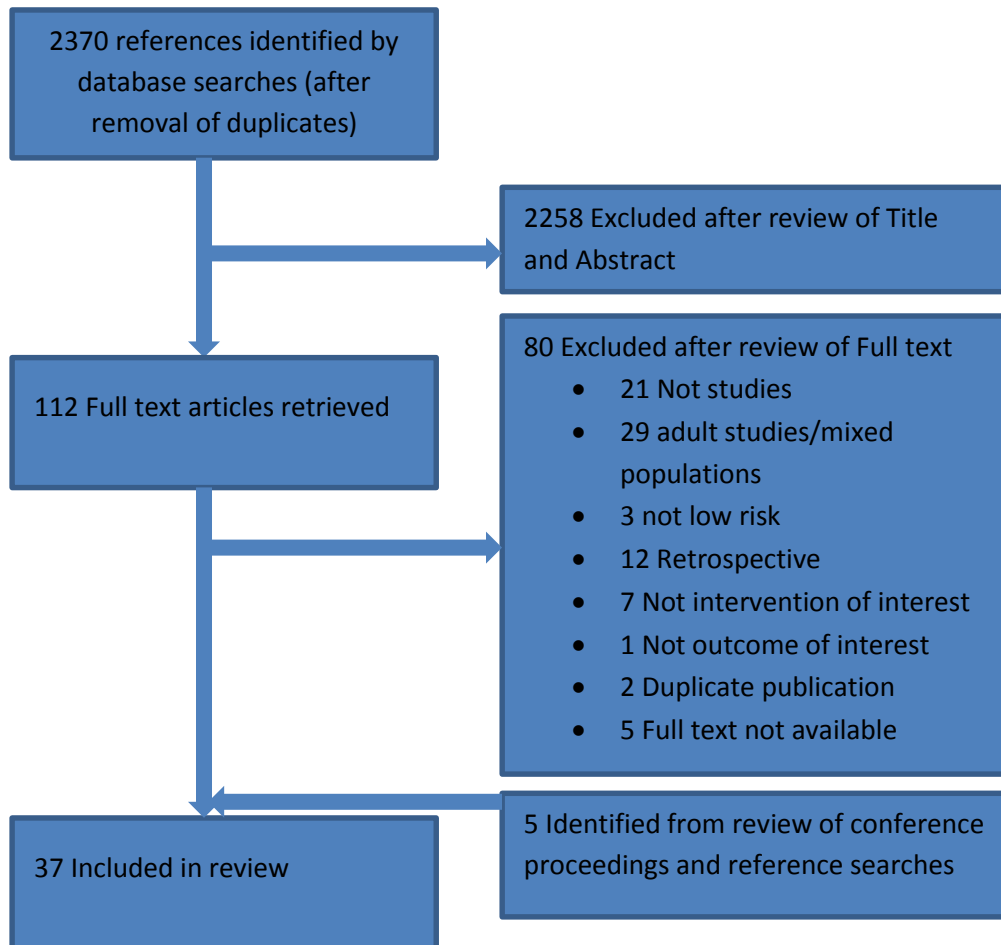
2370 references identified by database searches (after removal of duplicates)

2258 Excluded after review of Title and Abstract

112 Full text articles retrieved

80 Excluded after review of Full text
- 21 Not studies
- 29 adult studies/mixed populations
- 3 not low risk
- 12 Retrospective
- 7 Not intervention of interest
- 1 Not outcome of interest
- 2 Duplicate publication
- 5 Full text not available

5 Identified from review of conference proceedings and reference searches

37 Included in review